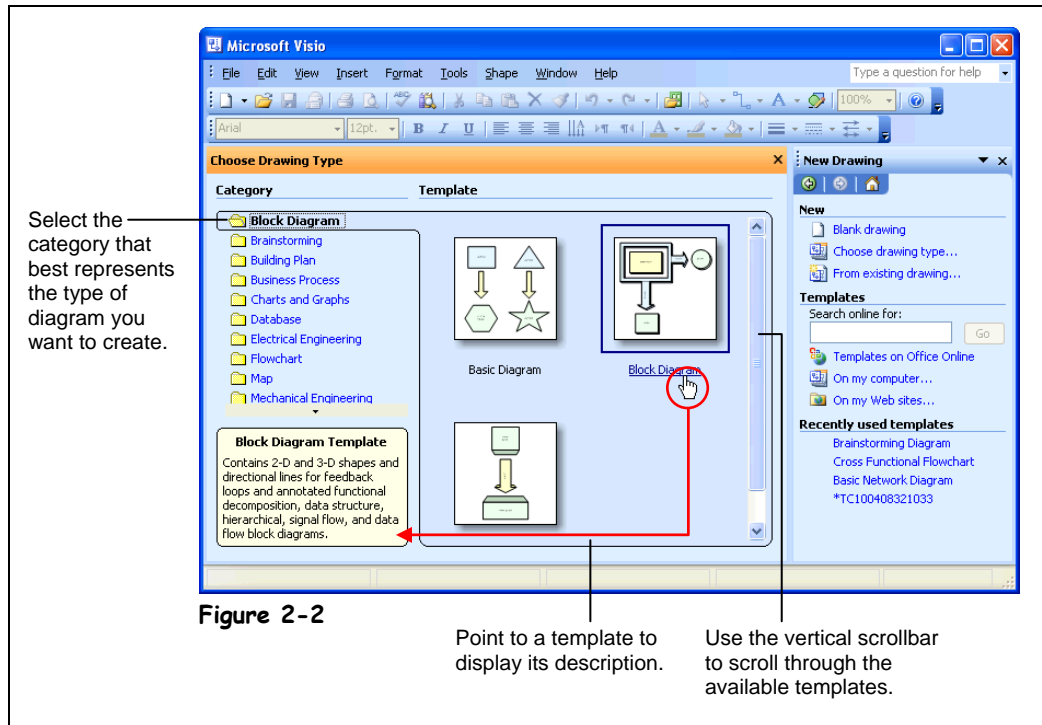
Microsoft Visio

File Edit View Insert Format Tools Shape Window Help

Type a question for help

100%

Arial 12pt.

Choose Drawing Type

Category

Template

Block Diagram
Brainstorming
Building Plan
Business Process
Charts and Graphs
Database
Electrical Engineering
Flowchart
Map
Mechanical Engineering

Basic Diagram

Block Diagram

Block Diagram Template

Contains 2-D and 3-D shapes and directional lines for feedback loops and annotated functional decomposition, data structure, hierarchical, signal flow, and data flow block diagrams.

New Drawing

New
Blank drawing
Choose drawing type...
From existing drawing...

Templates
Search online for:
Go
Templates on Office Online
On my computer...
On my Web sites...

Recently used templates
Brainstorming Diagram
Cross Functional Flowchart
Basic Network Diagram
*TC100408321033

Select the category that best represents the type of diagram you want to create.

Figure 2-2

Point to a template to display its description.

Use the vertical scrollbar to scroll through the available templates.